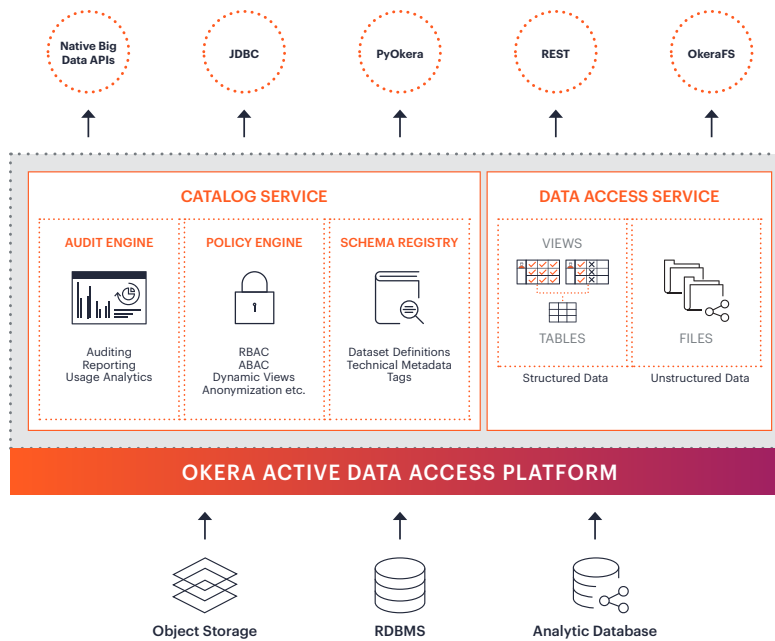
Native Big Data APIs

JDBC

PyOkera

REST

OkeraFS

CATALOG SERVICE

AUDIT ENGINE

Auditing
Reporting
Usage Analytics

POLICY ENGINE

RBAC
ABAC
Dynamic Views
Anonymization etc.

SCHEMA REGISTRY

Dataset Definitions
Technical Metadata
Tags

DATA ACCESS SERVICE

VIEWS

TABLES

Structured Data

FILES

Unstructured Data

OKERA ACTIVE DATA ACCESS PLATFORM

Object Storage

RDBMS

Analytic Database